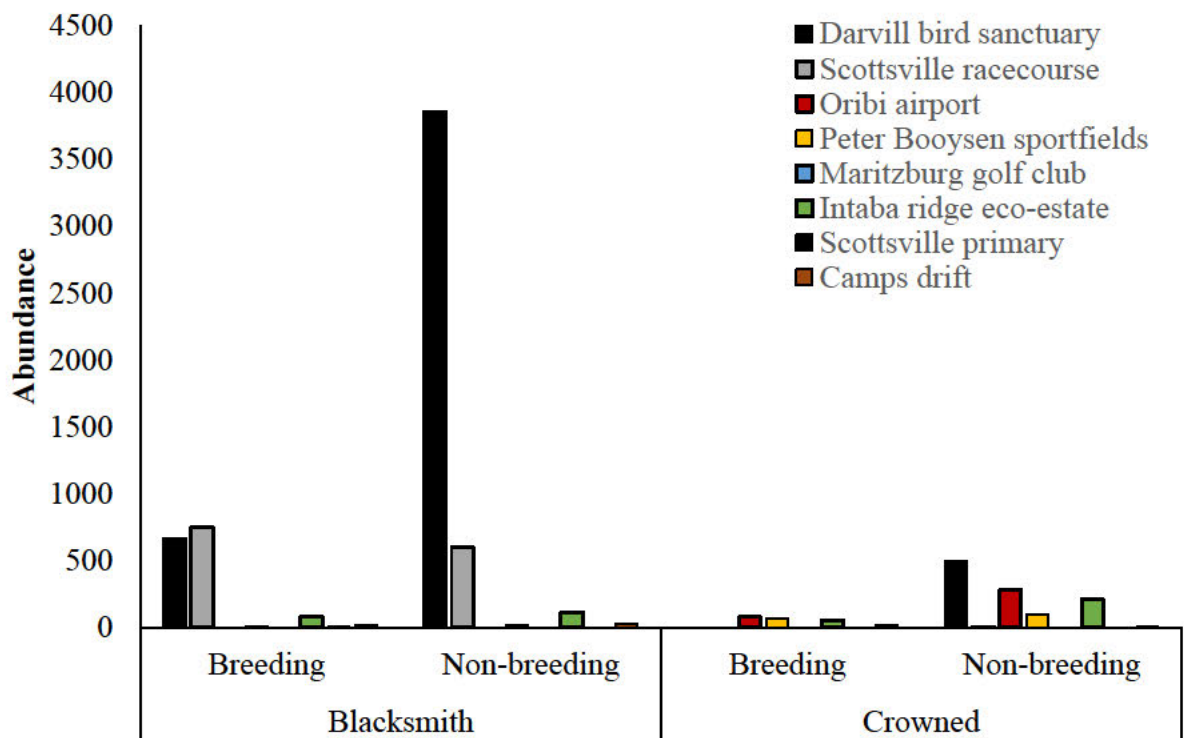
4500
4000
3500
3000
2500
2000
1500
1000
500
0

Abundance

Darvill bird sanctuary
Scottsville racecourse
Oribi airport
Peter Booysen sportfields
Maritzburg golf club
Intaba ridge eco-estate
Scottsville primary
Camps drift

Breeding
Non-breeding
Breeding
Non-breeding

Blacksmith
Crowned